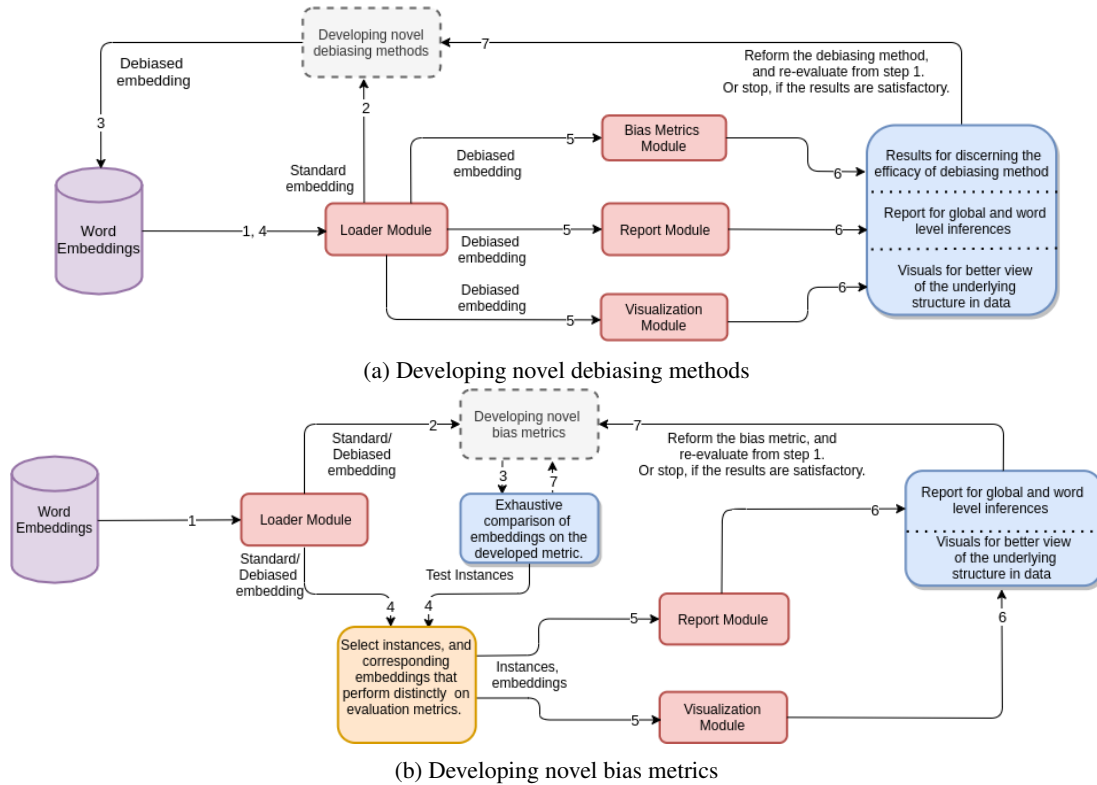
Developing novel debiasing methods

7

Debiased embedding

Reform the debiasing method, and re-evaluate from step 1. Or stop, if the results are satisfactory.

3

2

Standard embedding

5

Bias Metrics Module

Debiased embedding

6

Results for discerning the efficacy of debiasing method

Word Embeddings

1, 4

Loader Module

5

Report Module

6

Report for global and word level inferences

Debiased embedding

Debiased embedding

6

Visuals for better view of the underlying structure in data

5

Visualization Module

(a) Developing novel debiasing methods

2

Developing novel bias metrics

7

Standard/ Debiased embedding

Reform the bias metric, and re-evaluate from step 1. Or stop, if the results are satisfactory.

3

7

Report for global and word level inferences

Word Embeddings

1

Loader Module

Exhaustive comparison of embeddings on the developed metric.

6

Visuals for better view of the underlying structure in data

Standard/ Debiased embedding

Test Instances

4

4

Select instances, and corresponding embeddings that perform distinctly on evaluation metrics.

5

Report Module

6

Instances, embeddings

5

Visualization Module

(b) Developing novel bias metrics